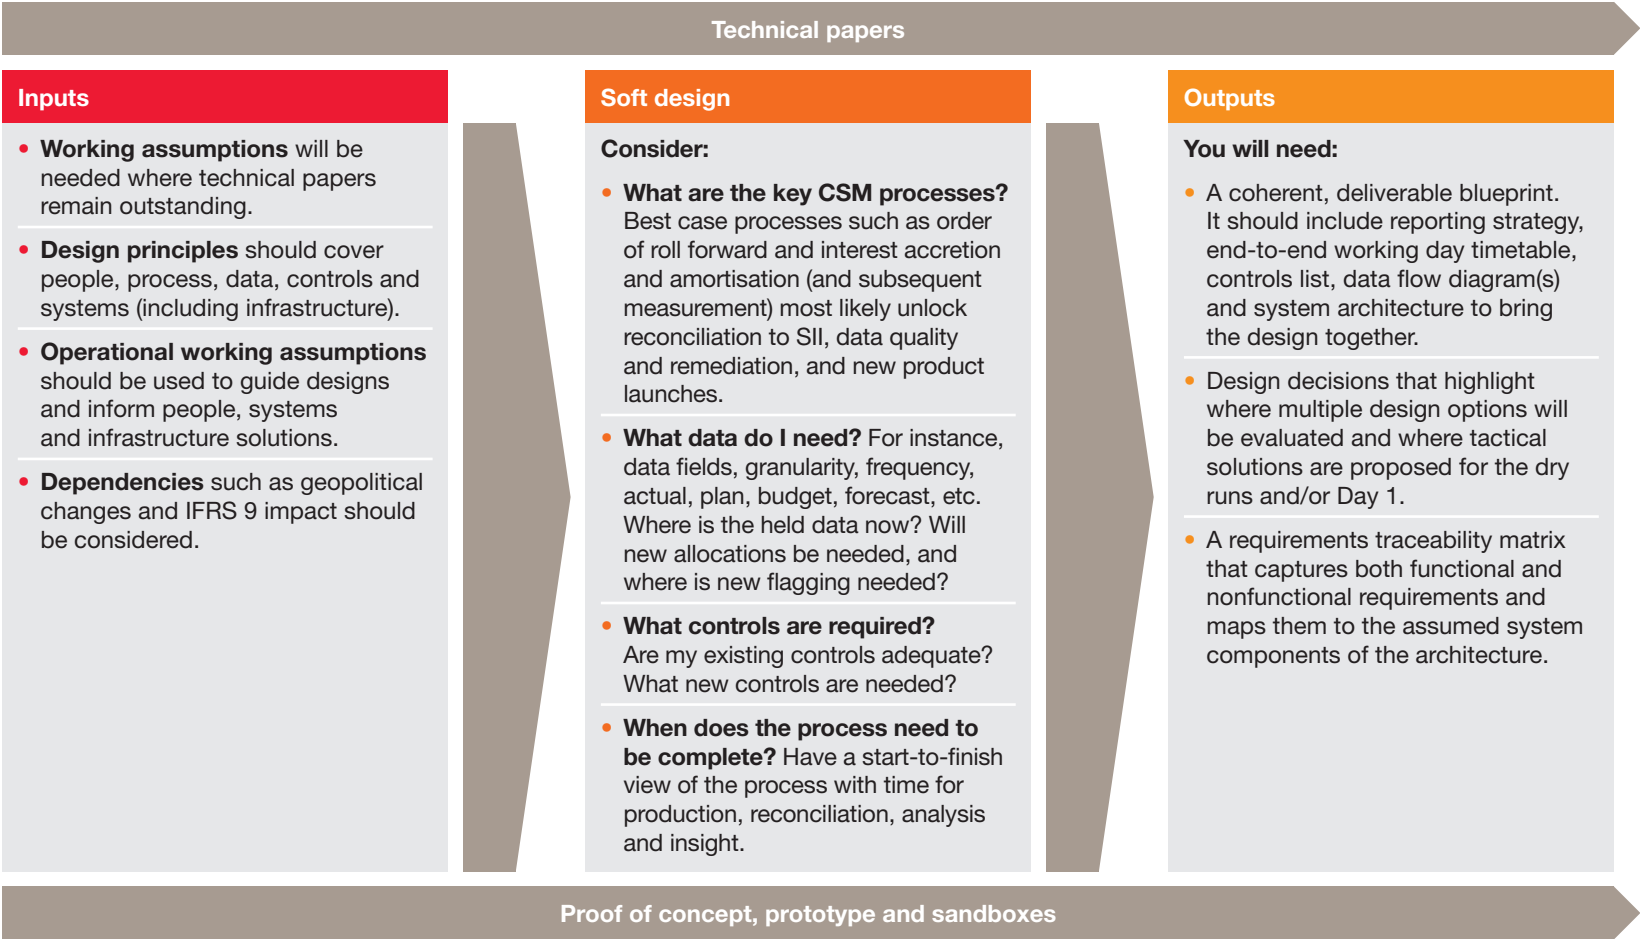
Technical papers

Inputs

• **Working assumptions** will be needed where technical papers remain outstanding.

• **Design principles** should cover people, process, data, controls and systems (including infrastructure).

• **Operational working assumptions** should be used to guide designs and inform people, systems and infrastructure solutions.

• **Dependencies** such as geopolitical changes and IFRS 9 impact should be considered.

Soft design

Consider:

• **What are the key CSM processes?** Best case processes such as order of roll forward and interest accretion and amortisation (and subsequent measurement) most likely unlock reconciliation to SII, data quality and remediation, and new product launches.

• **What data do I need?** For instance, data fields, granularity, frequency, actual, plan, budget, forecast, etc. Where is the held data now? Will new allocations be needed, and where is new flagging needed?

• **What controls are required?** Are my existing controls adequate? What new controls are needed?

• **When does the process need to be complete?** Have a start-to-finish view of the process with time for production, reconciliation, analysis and insight.

Outputs

You will need:

• A coherent, deliverable blueprint. It should include reporting strategy, end-to-end working day timetable, controls list, data flow diagram(s) and system architecture to bring the design together.

• Design decisions that highlight where multiple design options will be evaluated and where tactical solutions are proposed for the dry runs and/or Day 1.

• A requirements traceability matrix that captures both functional and nonfunctional requirements and maps them to the assumed system components of the architecture.

Proof of concept, prototype and sandboxes